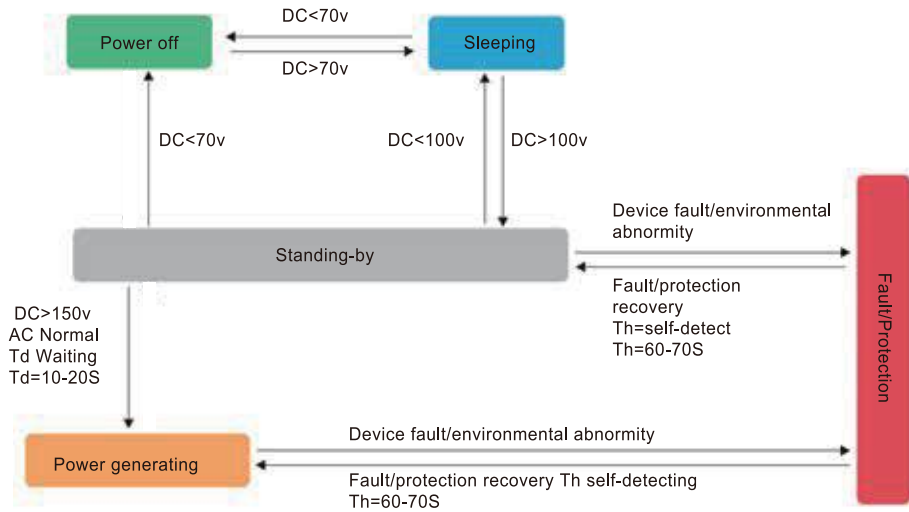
Power off

DC<70v

DC>70v

Sleeping

DC<70v

DC<100v

DC>100v

Standing-by

Device fault/environmental abnormity

Fault/protection recovery Th=self-detect Th=60-70S

Fault/Protection

DC>150v
AC Normal
Td Waiting
Td=10-20S

Power generating

Device fault/environmental abnormity

Fault/protection recovery Th self-detecting Th=60-70S